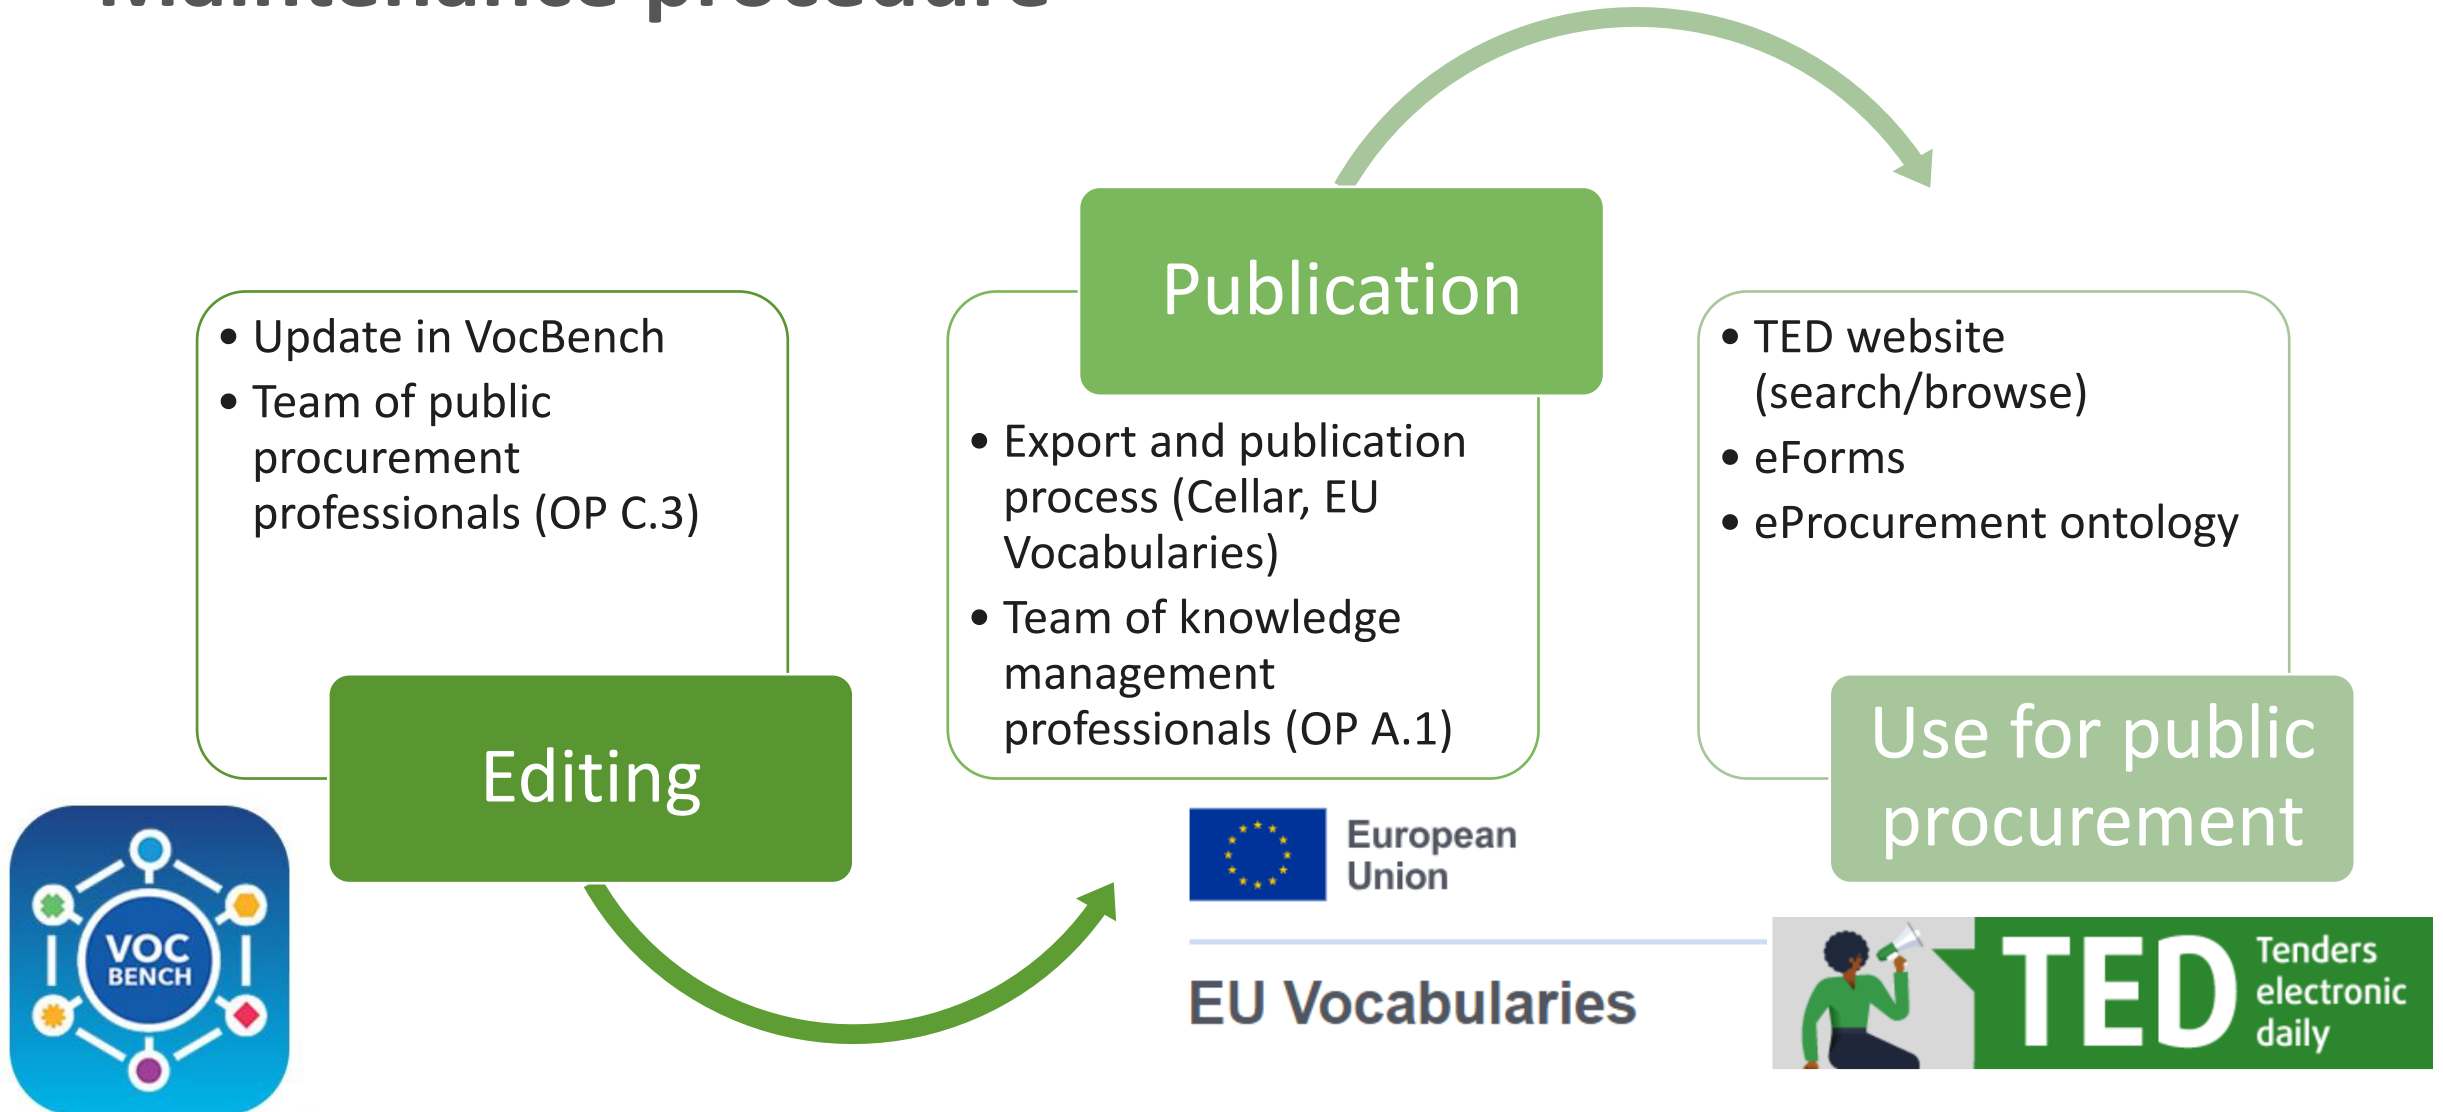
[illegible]

Publication

• Update in VocBench
• Team of public procurement professionals (OP C.3)

• Export and publication process (Cellar, EU Vocabularies)
• Team of knowledge management professionals (OP A.1)

• TED website (search/browse)
• eForms
• eProcurement ontology

Editing

Use for public procurement

VOC BENCH

European Union

EU Vocabularies

TED Tenders electronic daily